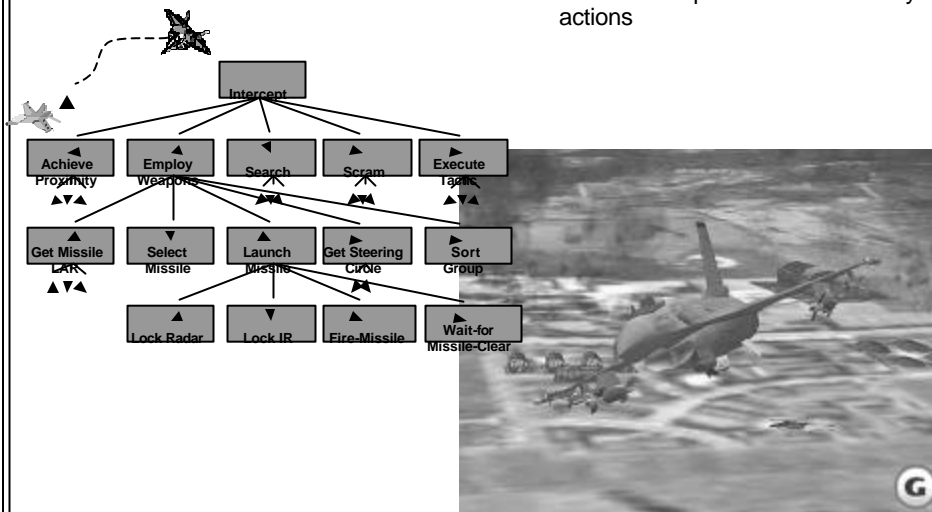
actions

Intercept

Achieve Proximity

Employ Weapons

Search

Scram

Execute Tactic

Get Missile LAR

Select Missile

Launch Missile

Get Steering Circle

Sort Group

Lock Radar

Lock IR

Fire-Missile

Wait-for Missile-Clear